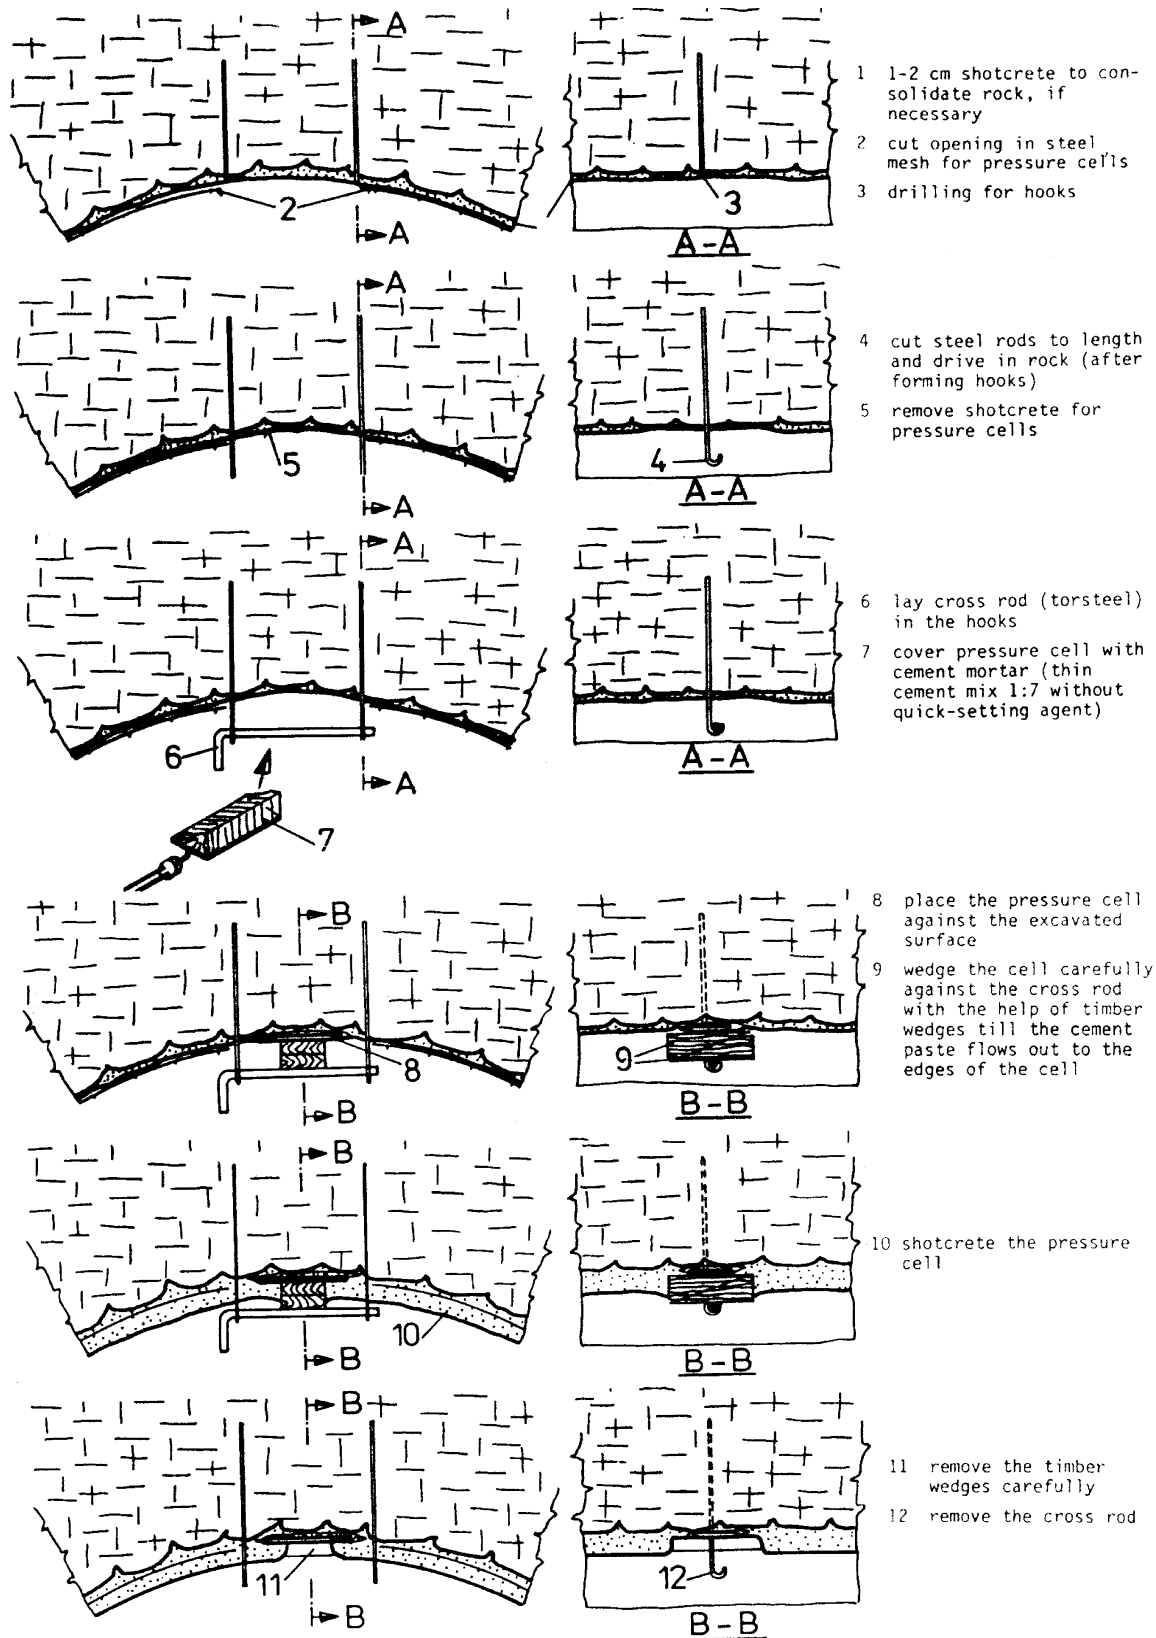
A

2

A

3

A-A

1 1-2 cm shotcrete to consolidate rock, if necessary

2 cut opening in steel mesh for pressure cells

3 drilling for hooks

A

5

A

4

A-A

4 cut steel rods to length and drive in rock (after forming hooks)

5 remove shotcrete for pressure cells

A

6

A

7

A-A

6 lay cross rod (torsteel) in the hooks

7 cover pressure cell with cement mortar (thin cement mix 1:7 without quick-setting agent)

B

8

B

9

B-B

8 place the pressure cell against the excavated surface

9 wedge the cell carefully against the cross rod with the help of timber wedges till the cement paste flows out to the edges of the cell

B

10

B

B-B

10 shotcrete the pressure cell

B

11

B

12

B-B

11 remove the timber wedges carefully

12 remove the cross rod